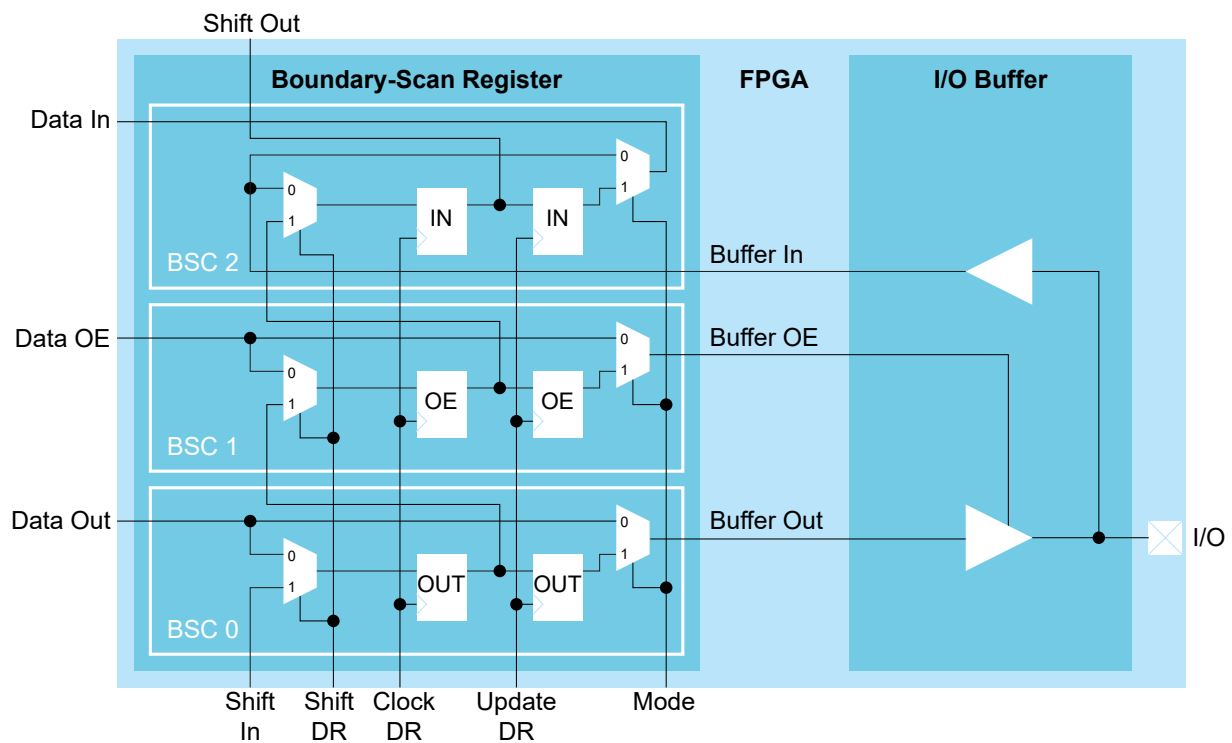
Shift Out

Boundary-Scan Register

FPGA

I/O Buffer

Data In

0
1
IN
IN
0
1

BSC 2

Buffer In

Data OE

0
1
OE
OE
0
1

Buffer OE

BSC 1

Data Out

0
1
OUT
OUT
0
1

Buffer Out

I/O

BSC 0

Shift In

Shift DR

Clock DR

Update DR

Mode